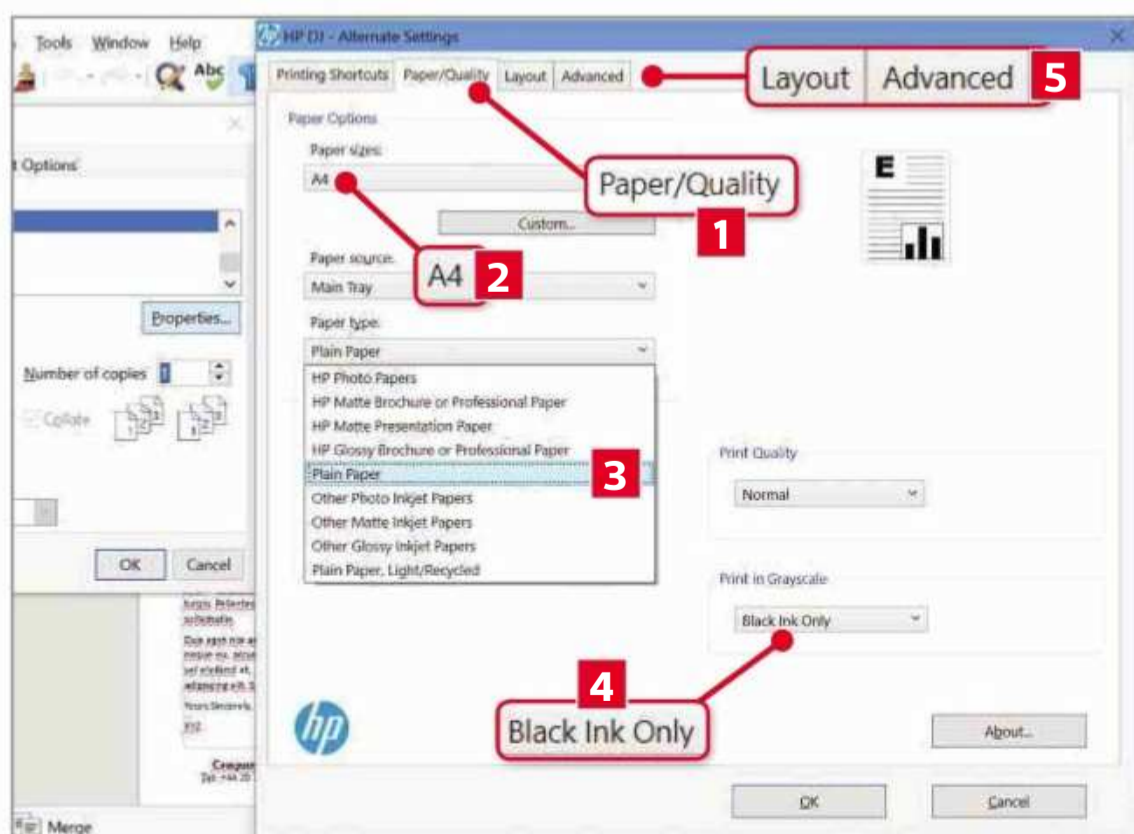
Tools Window Help

t Options

Properties...

Number of copies 1

Collate

OK Cancel

Merge

HP DJ - Alternate Settings

Printing Shortcuts Paper/Quality Layout Advanced

Layout Advanced 5

Paper Options

Paper sizes:

A4

Paper/Quality 1

Custom...

A4 2

Paper source:

Main Tray

Paper type:

Plain Paper

HP Photo Papers
HP Matte Brochure or Professional Paper
HP Matte Presentation Paper
HP Glossy Brochure or Professional Paper
Plain Paper
Other Photo Inkjet Papers
Other Matte Inkjet Papers
Other Glossy Inkjet Papers
Plain Paper, Light/Recycled

3

Print Quality

Normal

Print in Grayscale

Black Ink Only

4

Black Ink Only

About...

OK Cancel